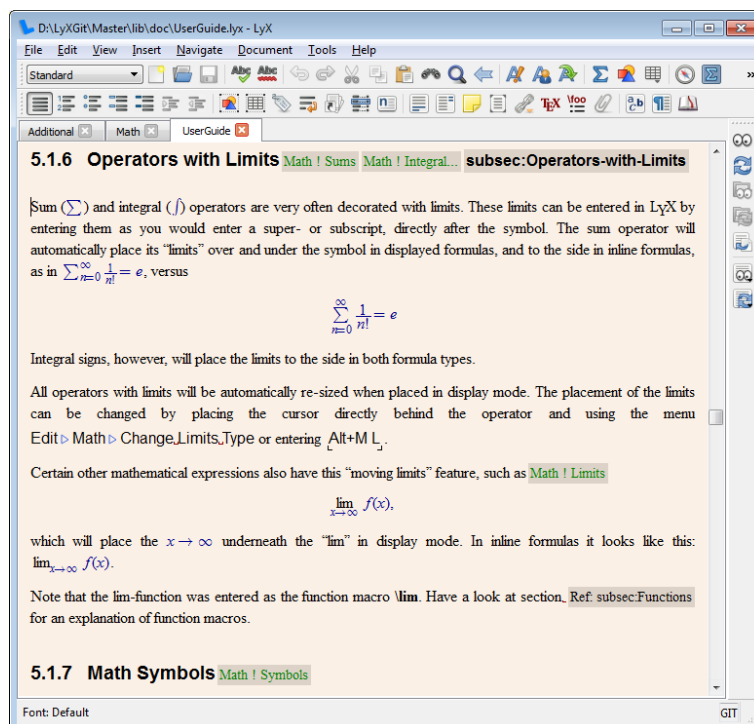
D:\LyXGit\Master\lib\doc\UserGuide.lyx - LyX

File Edit View Insert Navigate Document Tools Help

Standard

Additional Math UserGuide

5.1.6 Operators with Limits Math ! Sums Math ! Integral... subsec:Operators-with-Limits

Sum ($\sum$) and integral ($\int$) operators are very often decorated with limits. These limits can be entered in LyX by entering them as you would enter a super- or subscript, directly after the symbol. The sum operator will automatically place its “limits” over and under the symbol in displayed formulas, and to the side in inline formulas, as in $\sum_{n=0}^{\infty}\frac{1}{n!}=e$, versus

$$\sum_{n=0}^{\infty}\frac{1}{n!}=e$$

Integral signs, however, will place the limits to the side in both formula types.

All operators with limits will be automatically re-sized when placed in display mode. The placement of the limits can be changed by placing the cursor directly behind the operator and using the menu Edit ▷ Math ▷ Change Limits Type or entering Alt+M L.

Certain other mathematical expressions also have this “moving limits” feature, such as Math ! Limits

$$\lim_{x\to\infty} f(x),$$

which will place the $x\to\infty$ underneath the “lim” in display mode. In inline formulas it looks like this: $\lim_{x\to\infty} f(x)$.

Note that the lim-function was entered as the function macro \lim. Have a look at section Ref: subsec:Functions for an explanation of function macros.

5.1.7 Math Symbols Math ! Symbols

Font: Default GIT